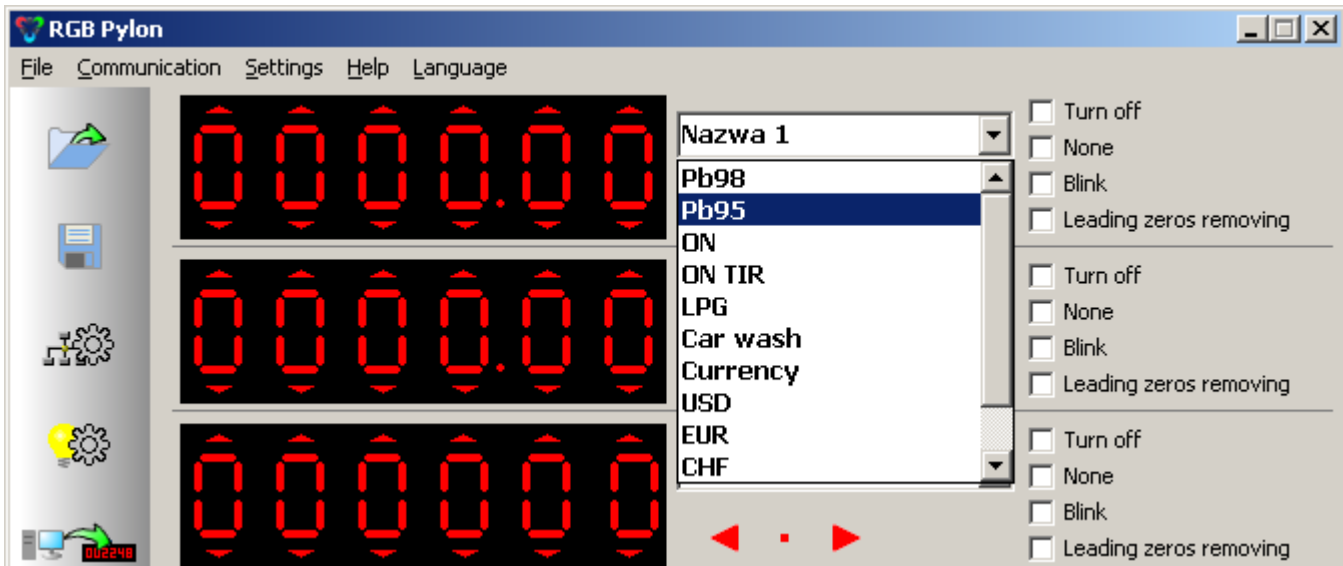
RGB Pylon

File Communication Settings Help Language

0000.00

0000.00

000000

Nazwa 1

Pb98
Pb95
ON
ON TIR
LPG
Car wash
Currency
USD
EUR
CHF

Turn off
None
Blink
Leading zeros removing

Turn off
None
Blink
Leading zeros removing

Turn off
None
Blink
Leading zeros removing

002248